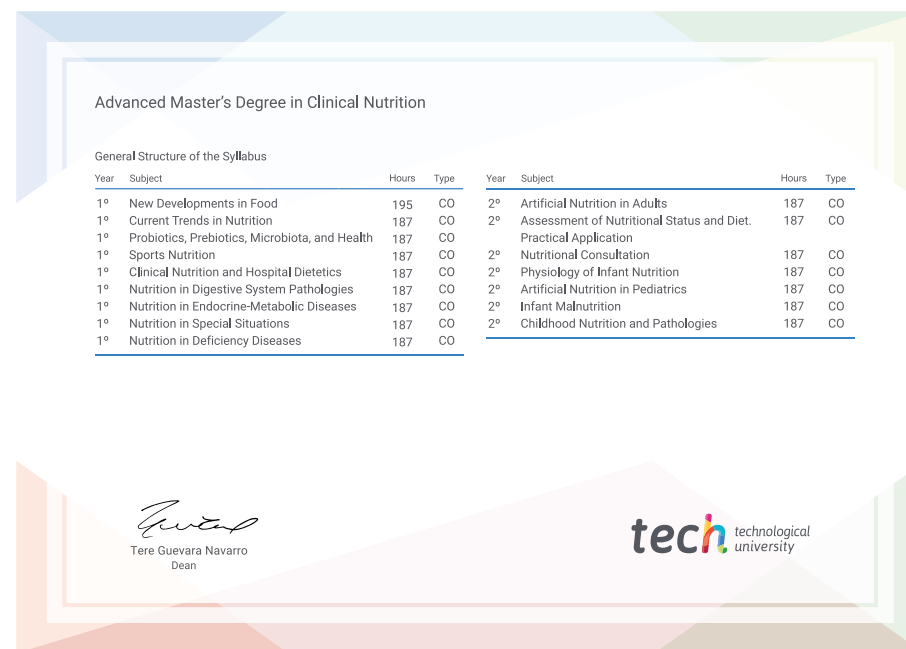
Advanced Master's Degree in Clinical Nutrition

General Structure of the Syllabus

| Year | Subject | Hours | Type |
|---|---|---|---|
| 1º | New Developments in Food | 195 | CO |
| 1º | Current Trends in Nutrition | 187 | CO |
| 1º | Probiotics, Prebiotics, Microbiota, and Health | 187 | CO |
| 1º | Sports Nutrition | 187 | CO |
| 1º | Clinical Nutrition and Hospital Dietetics | 187 | CO |
| 1º | Nutrition in Digestive System Pathologies | 187 | CO |
| 1º | Nutrition in Endocrine-Metabolic Diseases | 187 | CO |
| 1º | Nutrition in Special Situations | 187 | CO |
| 1º | Nutrition in Deficiency Diseases | 187 | CO |

| Year | Subject | Hours | Type |
|---|---|---|---|
| 2º | Artificial Nutrition in Adults | 187 | CO |
| 2º | Assessment of Nutritional Status and Diet. Practical Application | 187 | CO |
| 2º | Nutritional Consultation | 187 | CO |
| 2º | Physiology of Infant Nutrition | 187 | CO |
| 2º | Artificial Nutrition in Pediatrics | 187 | CO |
| 2º | Infant Malnutrition | 187 | CO |
| 2º | Childhood Nutrition and Pathologies | 187 | CO |

Tere Guevara Navarro
Dean

tech technological university